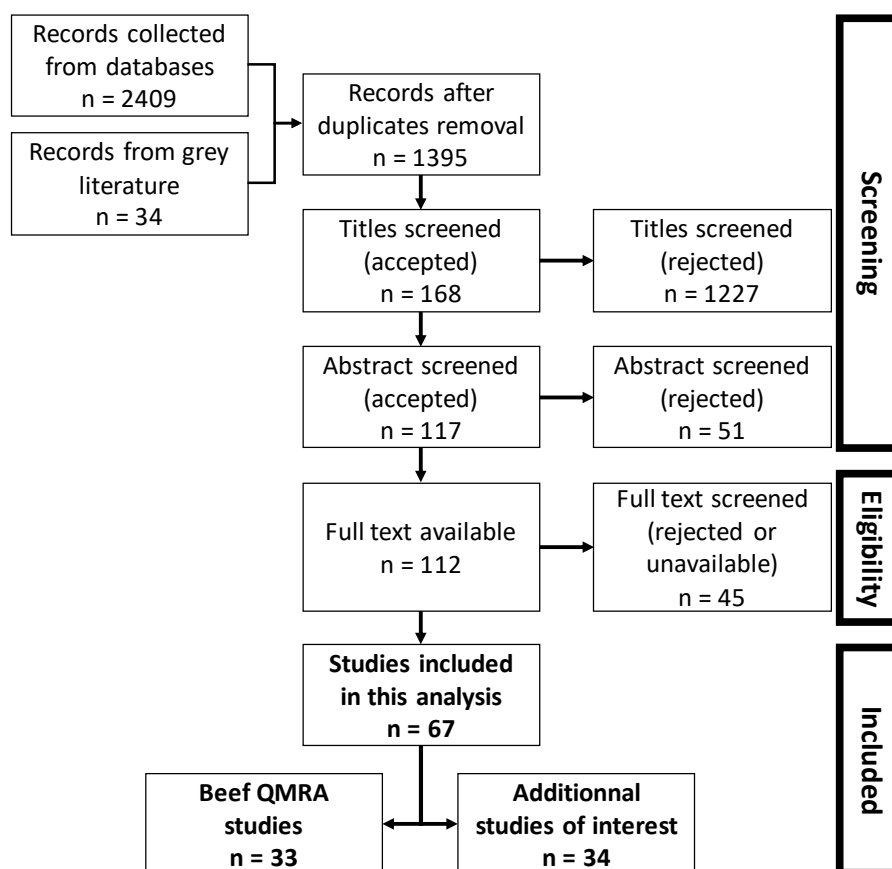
Records collected from databases
n = 2409

Records from grey literature
n = 34

Records after duplicates removal
n = 1395

Titles screened (accepted)
n = 168

Titles screened (rejected)
n = 1227

Abstract screened (accepted)
n = 117

Abstract screened (rejected)
n = 51

Full text available
n = 112

Full text screened (rejected or unavailable)
n = 45

**Studies included in this analysis**
**n = 67**

**Beef QMRA studies**
**n = 33**

**Additionnal studies of interest**
**n = 34**

**Screening**

**Eligibility**

**Included**